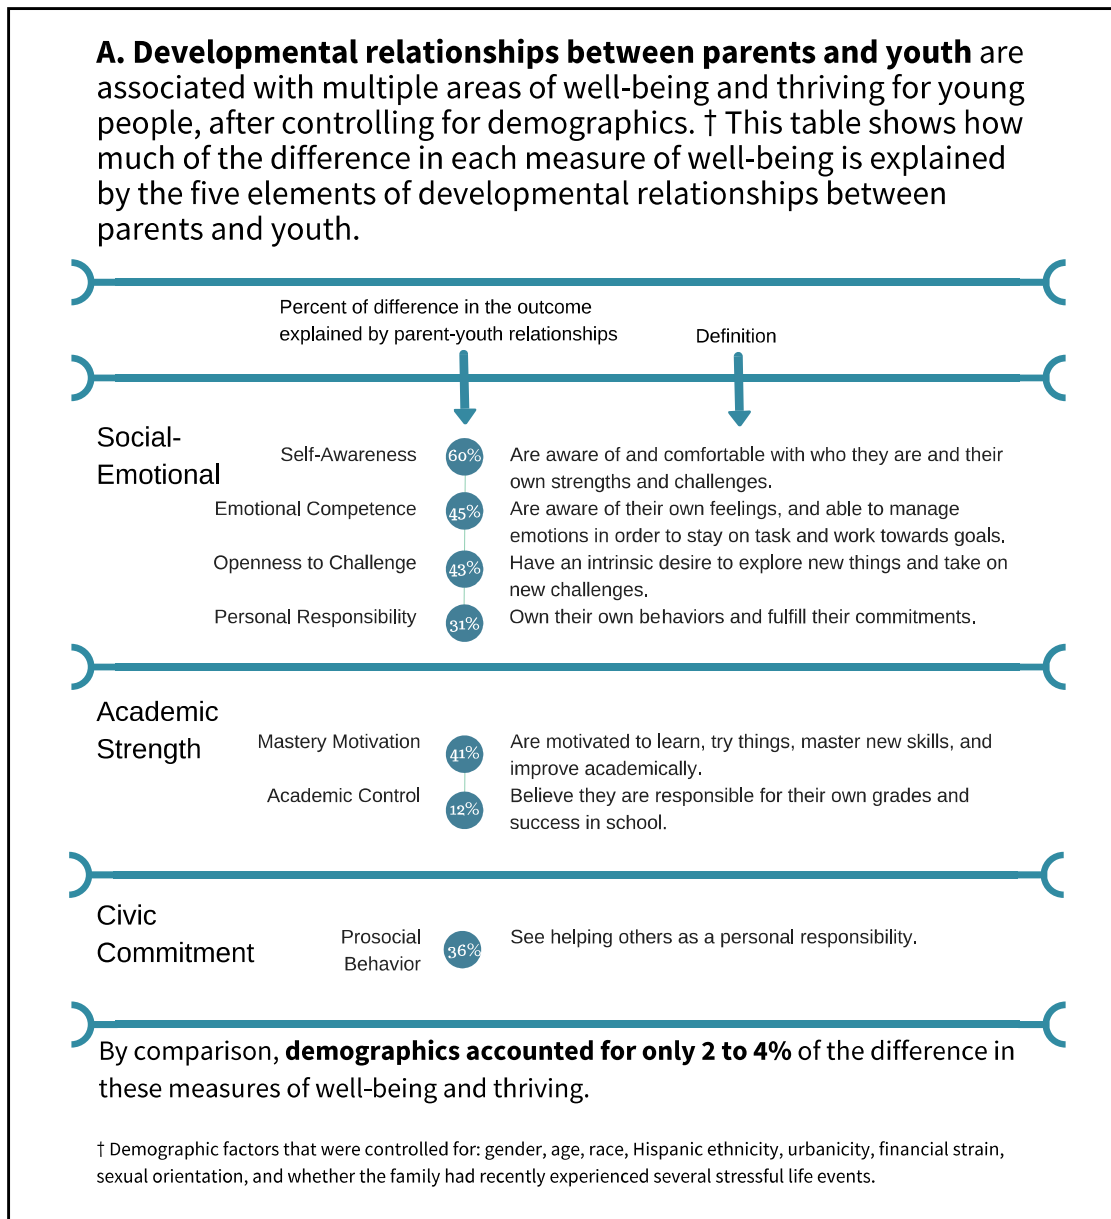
**A. Developmental relationships between parents and youth** are associated with multiple areas of well-being and thriving for young people, after controlling for demographics. † This table shows how much of the difference in each measure of well-being is explained by the five elements of developmental relationships between parents and youth.

Percent of difference in the outcome explained by parent-youth relationships

Definition

Social-Emotional

| | | |
|---|---|---|
| Self-Awareness | 60% | Are aware of and comfortable with who they are and their own strengths and challenges. |
| Emotional Competence | 45% | Are aware of their own feelings, and able to manage emotions in order to stay on task and work towards goals. |
| Openness to Challenge | 43% | Have an intrinsic desire to explore new things and take on new challenges. |
| Personal Responsibility | 31% | Own their own behaviors and fulfill their commitments. |

Academic Strength

| | | |
|---|---|---|
| Mastery Motivation | 41% | Are motivated to learn, try things, master new skills, and improve academically. |
| Academic Control | 12% | Believe they are responsible for their own grades and success in school. |

Civic Commitment

| | | |
|---|---|---|
| Prosocial Behavior | 36% | See helping others as a personal responsibility. |

By comparison, **demographics accounted for only 2 to 4%** of the difference in these measures of well-being and thriving.

† Demographic factors that were controlled for: gender, age, race, Hispanic ethnicity, urbanicity, financial strain, sexual orientation, and whether the family had recently experienced several stressful life events.